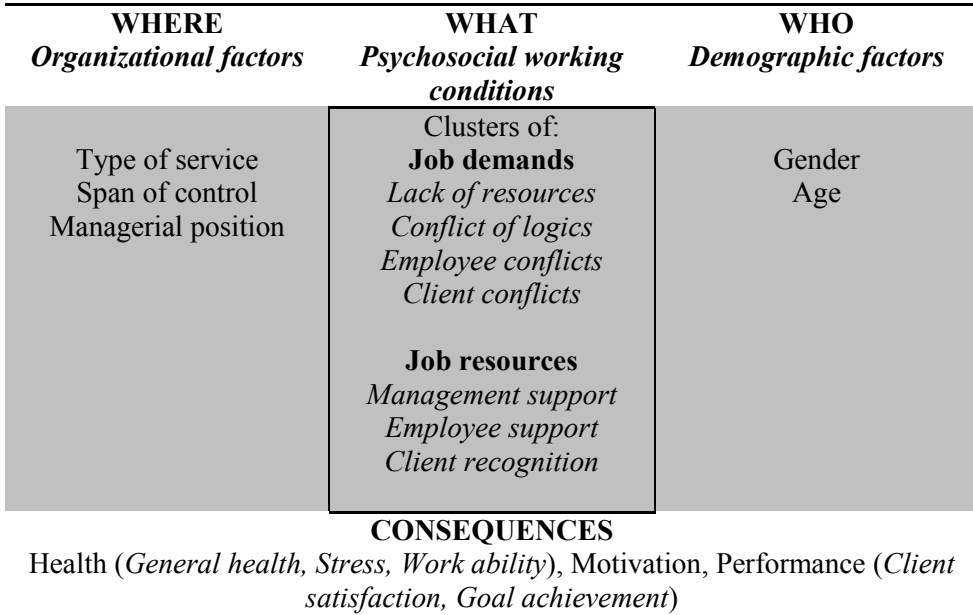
| WHERE *Organizational factors* | WHAT *Psychosocial working conditions* | WHO *Demographic factors* |
|---|---|---|
| Type of service<br>Span of control<br>Managerial position | Clusters of:<br>**Job demands**<br>*Lack of resources*<br>*Conflict of logics*<br>*Employee conflicts*<br>*Client conflicts*<br><br>**Job resources**<br>*Management support*<br>*Employee support*<br>*Client recognition* | Gender<br>Age |

**CONSEQUENCES**
Health (*General health, Stress, Work ability*), Motivation, Performance (*Client satisfaction, Goal achievement*)